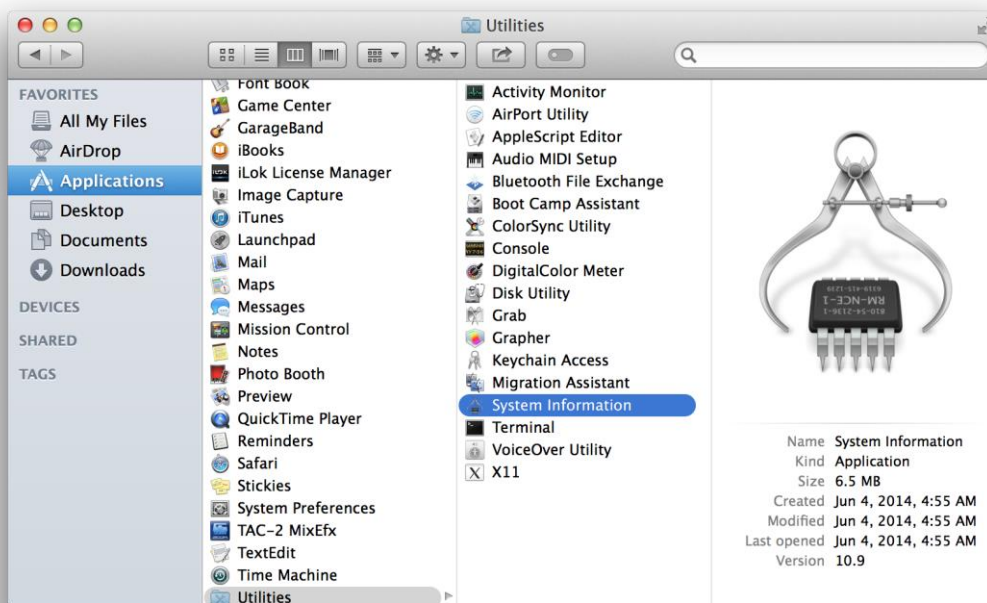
Utilities

FAVORITES
All My Files
AirDrop
Applications
Desktop
Documents
Downloads
DEVICES
SHARED
TAGS

Font Book
Game Center
GarageBand
iBooks
iLok License Manager
Image Capture
iTunes
Launchpad
Mail
Maps
Messages
Mission Control
Notes
Photo Booth
Preview
QuickTime Player
Reminders
Safari
Stickies
System Preferences
TAC-2 MixEfx
TextEdit
Time Machine
Utilities

Activity Monitor
AirPort Utility
AppleScript Editor
Audio MIDI Setup
Bluetooth File Exchange
Boot Camp Assistant
ColorSync Utility
Console
DigitalColor Meter
Disk Utility
Grab
Grapher
Keychain Access
Migration Assistant
System Information
Terminal
VoiceOver Utility
X11

RM-NCE-1

| | |
|---|---|
| Name | System Information |
| Kind | Application |
| Size | 6.5 MB |
| Created | Jun 4, 2014, 4:55 AM |
| Modified | Jun 4, 2014, 4:55 AM |
| Last opened | Jun 4, 2014, 4:55 AM |
| Version | 10.9 |